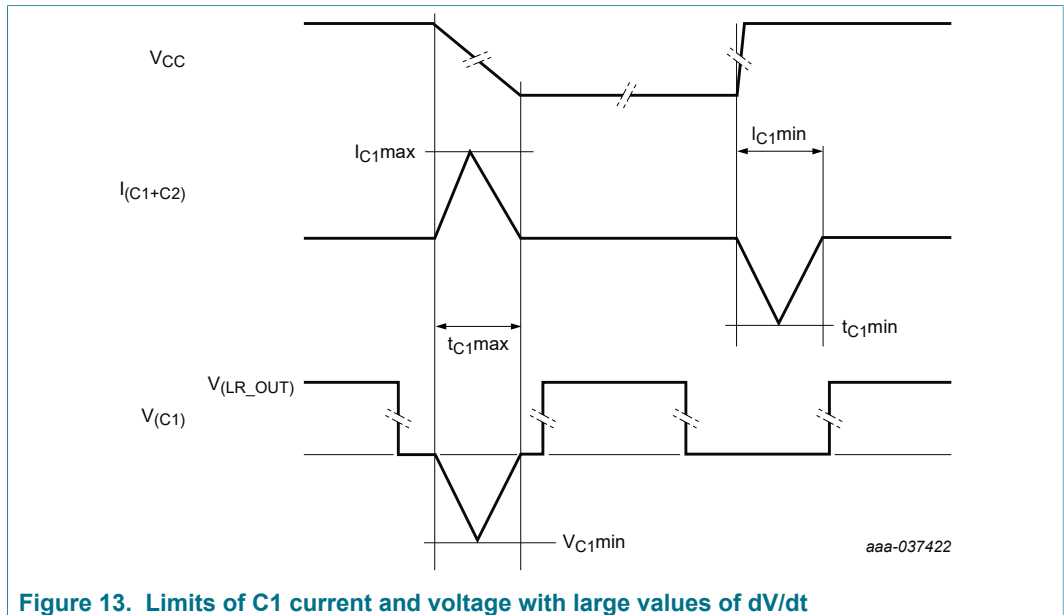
$V_{CC}$

$I_{C1}min$

$I_{C1}max$

$I_{(C1+C2)}$

$t_{C1}min$

$t_{C1}max$

$V_{(LR\_OUT)}$

$V_{(C1)}$

$V_{C1}min$

aaa-037422

Figure 13. Limits of C1 current and voltage with large values of dV/dt